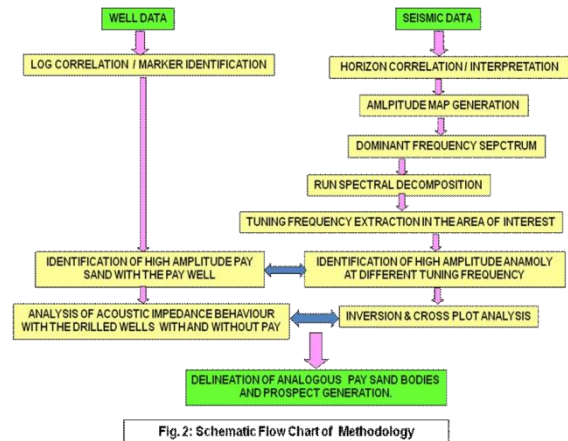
WELL DATA

SEISMIC DATA

LOG CORRELATION / MARKER IDENTIFICATION

HORIZON CORRELATION / INTERPRETATION

AMPLITUDE MAP GENERATION

DOMINANT FREQUENCY SEPCTRUM

RUN SPECTRAL DECOMPOSITION

TUNING FREQUENCY EXTRACTION IN THE AREA OF INTEREST

IDENTIFICATION OF HIGH AMPLITUDE PAY SAND WITH THE PAY WELL

IDENTIFICATION OF HIGH AMPLITUDE ANAMOLY AT DIFFERENT TUNING FREQUENCY

ANALYSIS OF ACOUSTIC IMPEDANCE BEHAVIOUR WITH THE DRILLED WELLS WITH AND WITHOUT PAY

INVERSION & CROSS PLOT ANALYSIS

DELINEATION OF ANALOGOUS PAY SAND BODIES AND PROSPECT GENERATION.

Fig. 2: Schematic Flow Chart of Methodology